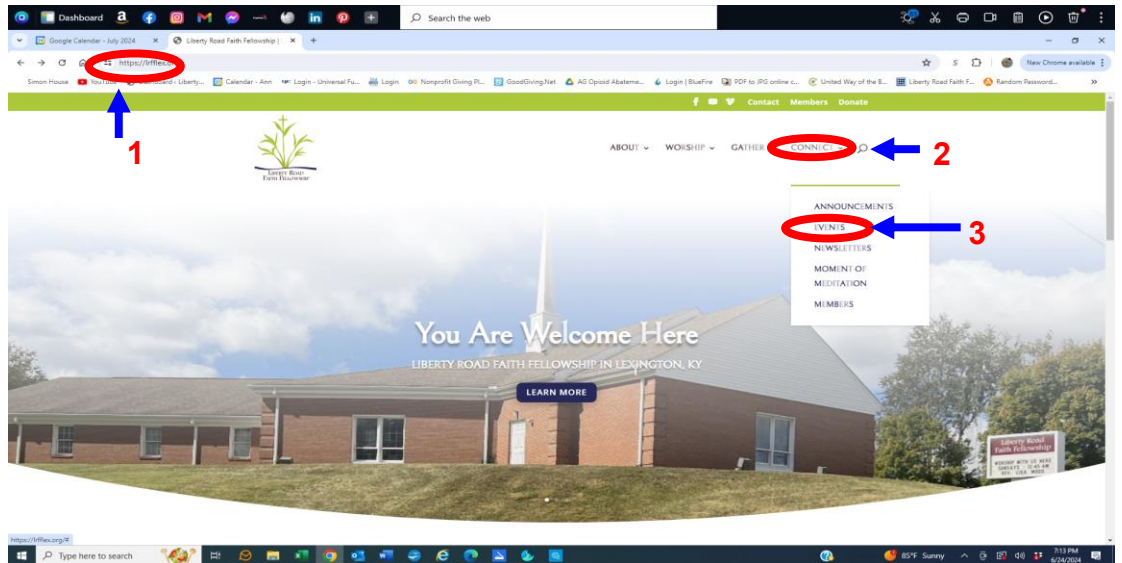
Dashboard
Search the web
Google Calendar - July 2024
Liberty Road Faith Fellowship |
https://lrfflex.o
New Chrome available
Simon House YouTube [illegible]board - Liberty... Calendar - Ann Login - Universal Fu... Login Nonprofit Giving Pl... GoodGiving.Net AG Opioid Abateme... Login | BlueFire PDF to JPG online c... United Way of the B... Liberty Road Faith F... Random Password...
Contact Members Donate
1
Liberty Road Faith Fellowship
ABOUT WORSHIP GATHER CONNECT
2
ANNOUNCEMENTS
EVENTS
3
NEWSLETTERS
MOMENT OF MEDITATION
MEMBERS
You Are Welcome Here
LIBERTY ROAD FAITH FELLOWSHIP IN LEXINGTON, KY
LEARN MORE
Liberty Road Faith Fellowship
https://lrfflex.org/#
Type here to search
85°F Sunny
7:13 PM
6/24/2024